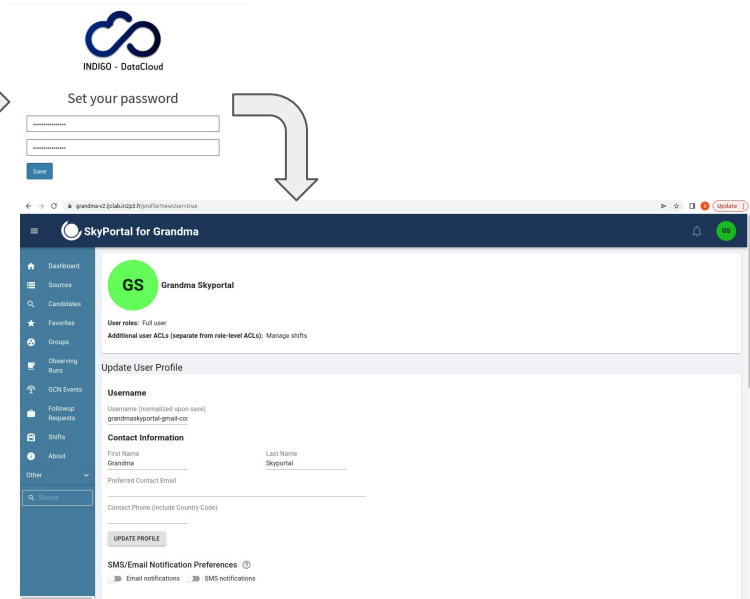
INDIGO - DataCloud

Set your password

Save

grandma-v2.ijclab.in2p3.fr/profile?newUser=true

Update

SkyPortal for Grandma

GS

Dashboard
Sources
Candidates
Favorites
Groups
Observing Runs
GCN Events
Followup Requests
Shifts
About
Other
Source

GS Grandma Skyportal

User roles: Full user
Additional user ACLs (separate from role-level ACLs): Manage shifts

Update User Profile

Username

Username (normalized upon save)
grandmaskyportal-gmail-cor

Contact Information

First Name
Grandma

Last Name
Skyportal

Preferred Contact Email

Contact Phone (Include Country Code)

UPDATE PROFILE

SMS/Email Notification Preferences

Email notifications SMS notifications